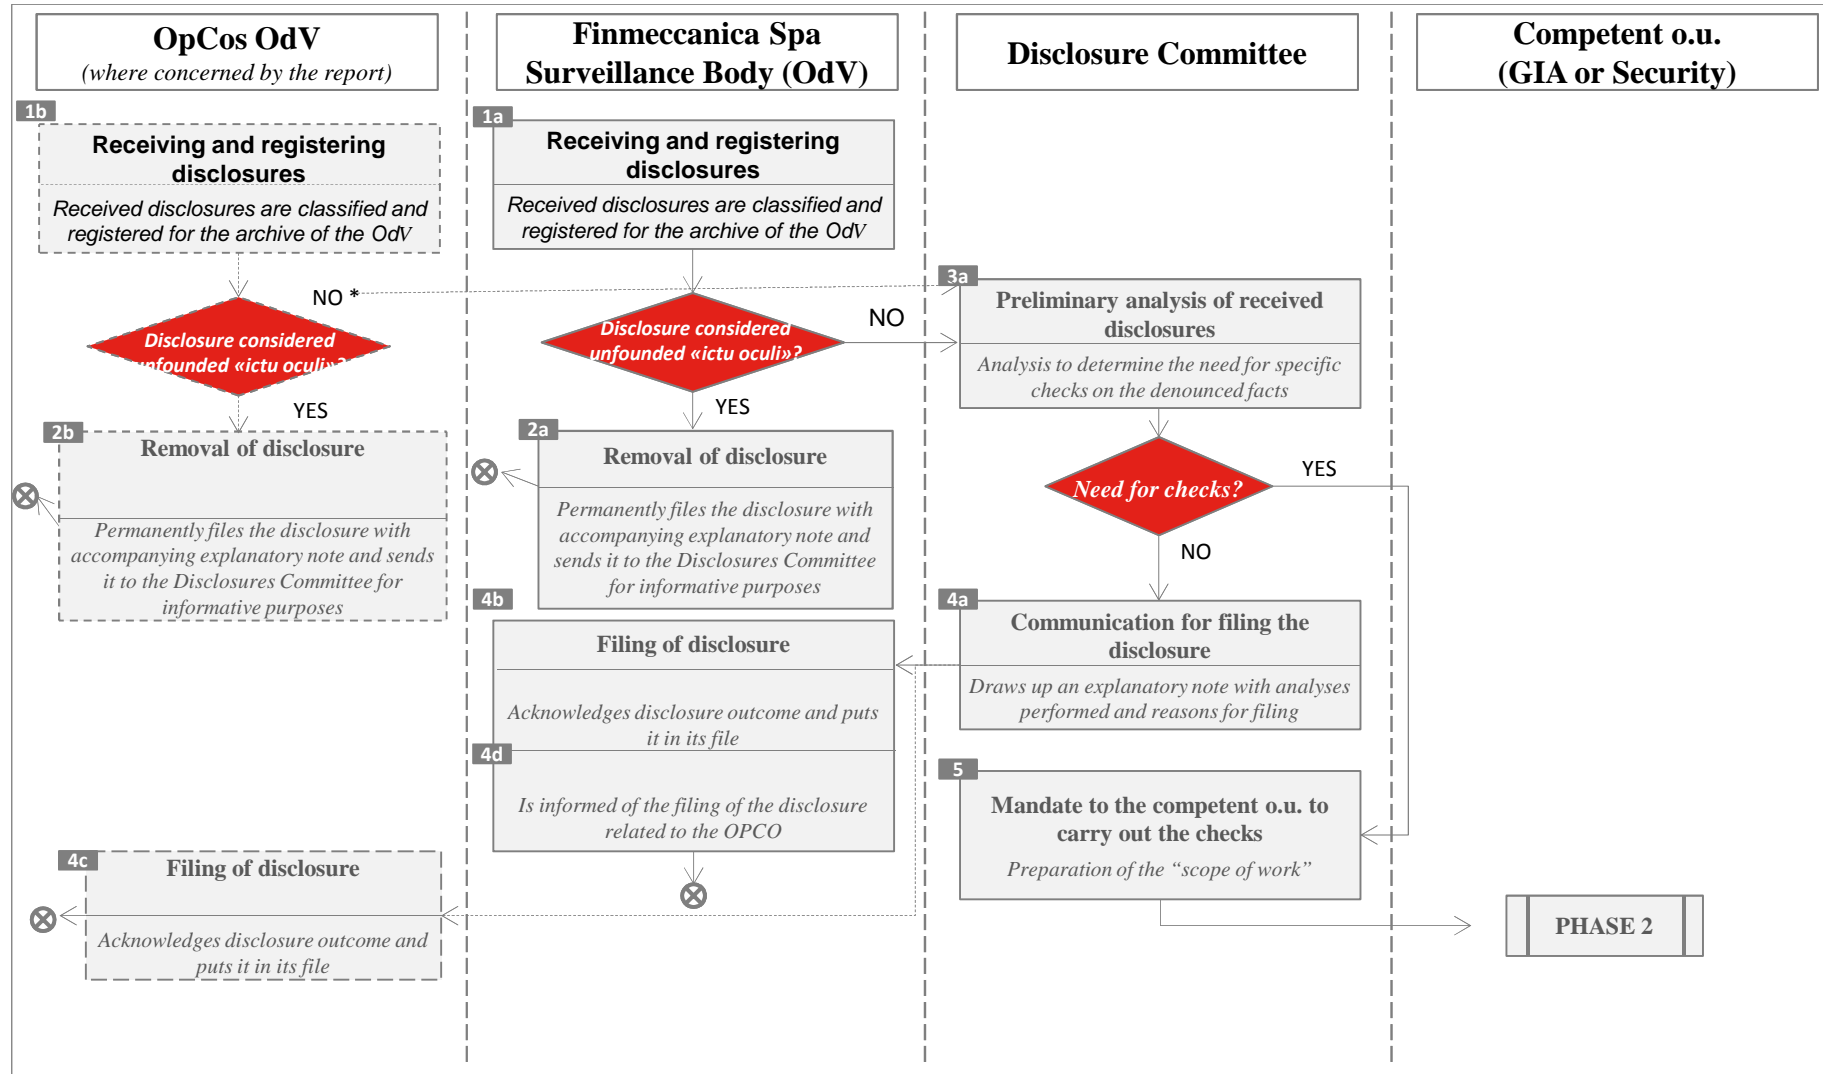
OpCos OdV
(where concerned by the report)

Finmeccanica Spa Surveillance Body (OdV)

Disclosure Committee

Competent o.u. (GIA or Security)

1b
Receiving and registering disclosures
Received disclosures are classified and registered for the archive of the OdV

NO *

Disclosure considered unfounded «ictu oculi»?

YES

2b
Removal of disclosure
Permanently files the disclosure with accompanying explanatory note and sends it to the Disclosures Committee for informative purposes

1a
Receiving and registering disclosures
Received disclosures are classified and registered for the archive of the OdV

Disclosure considered unfounded «ictu oculi»?

NO

YES

2a
Removal of disclosure
Permanently files the disclosure with accompanying explanatory note and sends it to the Disclosures Committee for informative purposes

3a
Preliminary analysis of received disclosures
Analysis to determine the need for specific checks on the denounced facts

Need for checks?

YES

NO

4b
Filing of disclosure
Acknowledges disclosure outcome and puts it in its file

4d
Is informed of the filing of the disclosure related to the OPCO

4a
Communication for filing the disclosure
Draws up an explanatory note with analyses performed and reasons for filing

5
Mandate to the competent o.u. to carry out the checks
Preparation of the "scope of work"

4c
Filing of disclosure
Acknowledges disclosure outcome and puts it in its file

PHASE 2